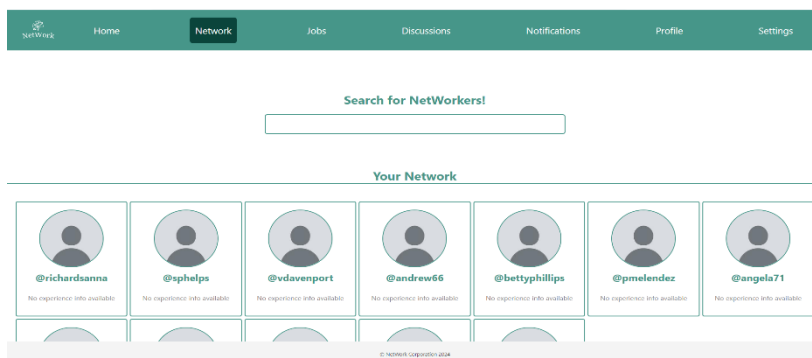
NetWork

Home Network Jobs Discussions Notifications Profile Settings

Search for NetWorkers!

Your Network

@richardsanna
No experience info available

@sphelps
No experience info available

@vdavenport
No experience info available

@andrew66
No experience info available

@bettyphillips
No experience info available

@pmelendez
No experience info available

@angela71
No experience info available

© NetWork Corporation 2024